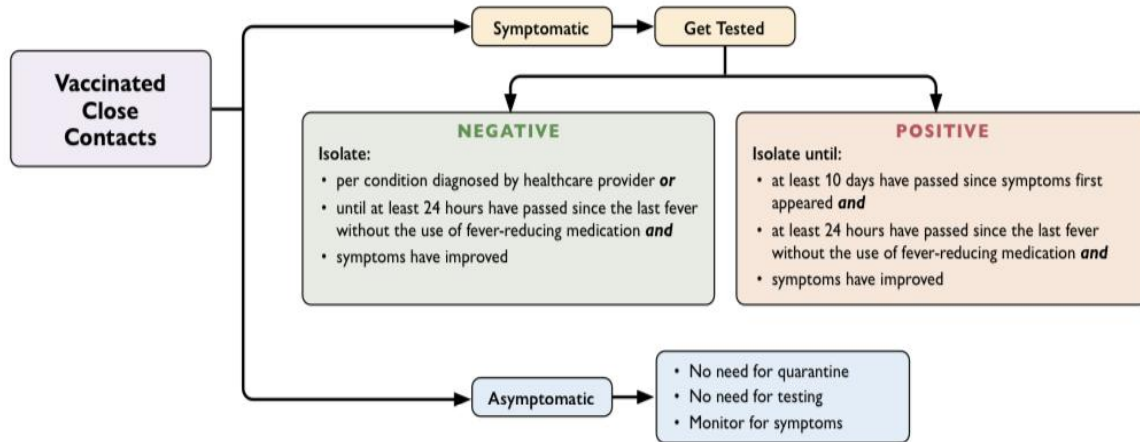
Vaccinated Close Contacts

Symptomatic

Get Tested

NEGATIVE

Isolate:

• per condition diagnosed by healthcare provider ***or***
• until at least 24 hours have passed since the last fever without the use of fever-reducing medication ***and***
• symptoms have improved

POSITIVE

Isolate until:

• at least 10 days have passed since symptoms first appeared ***and***
• at least 24 hours have passed since the last fever without the use of fever-reducing medication ***and***
• symptoms have improved

Asymptomatic

• No need for quarantine
• No need for testing
• Monitor for symptoms